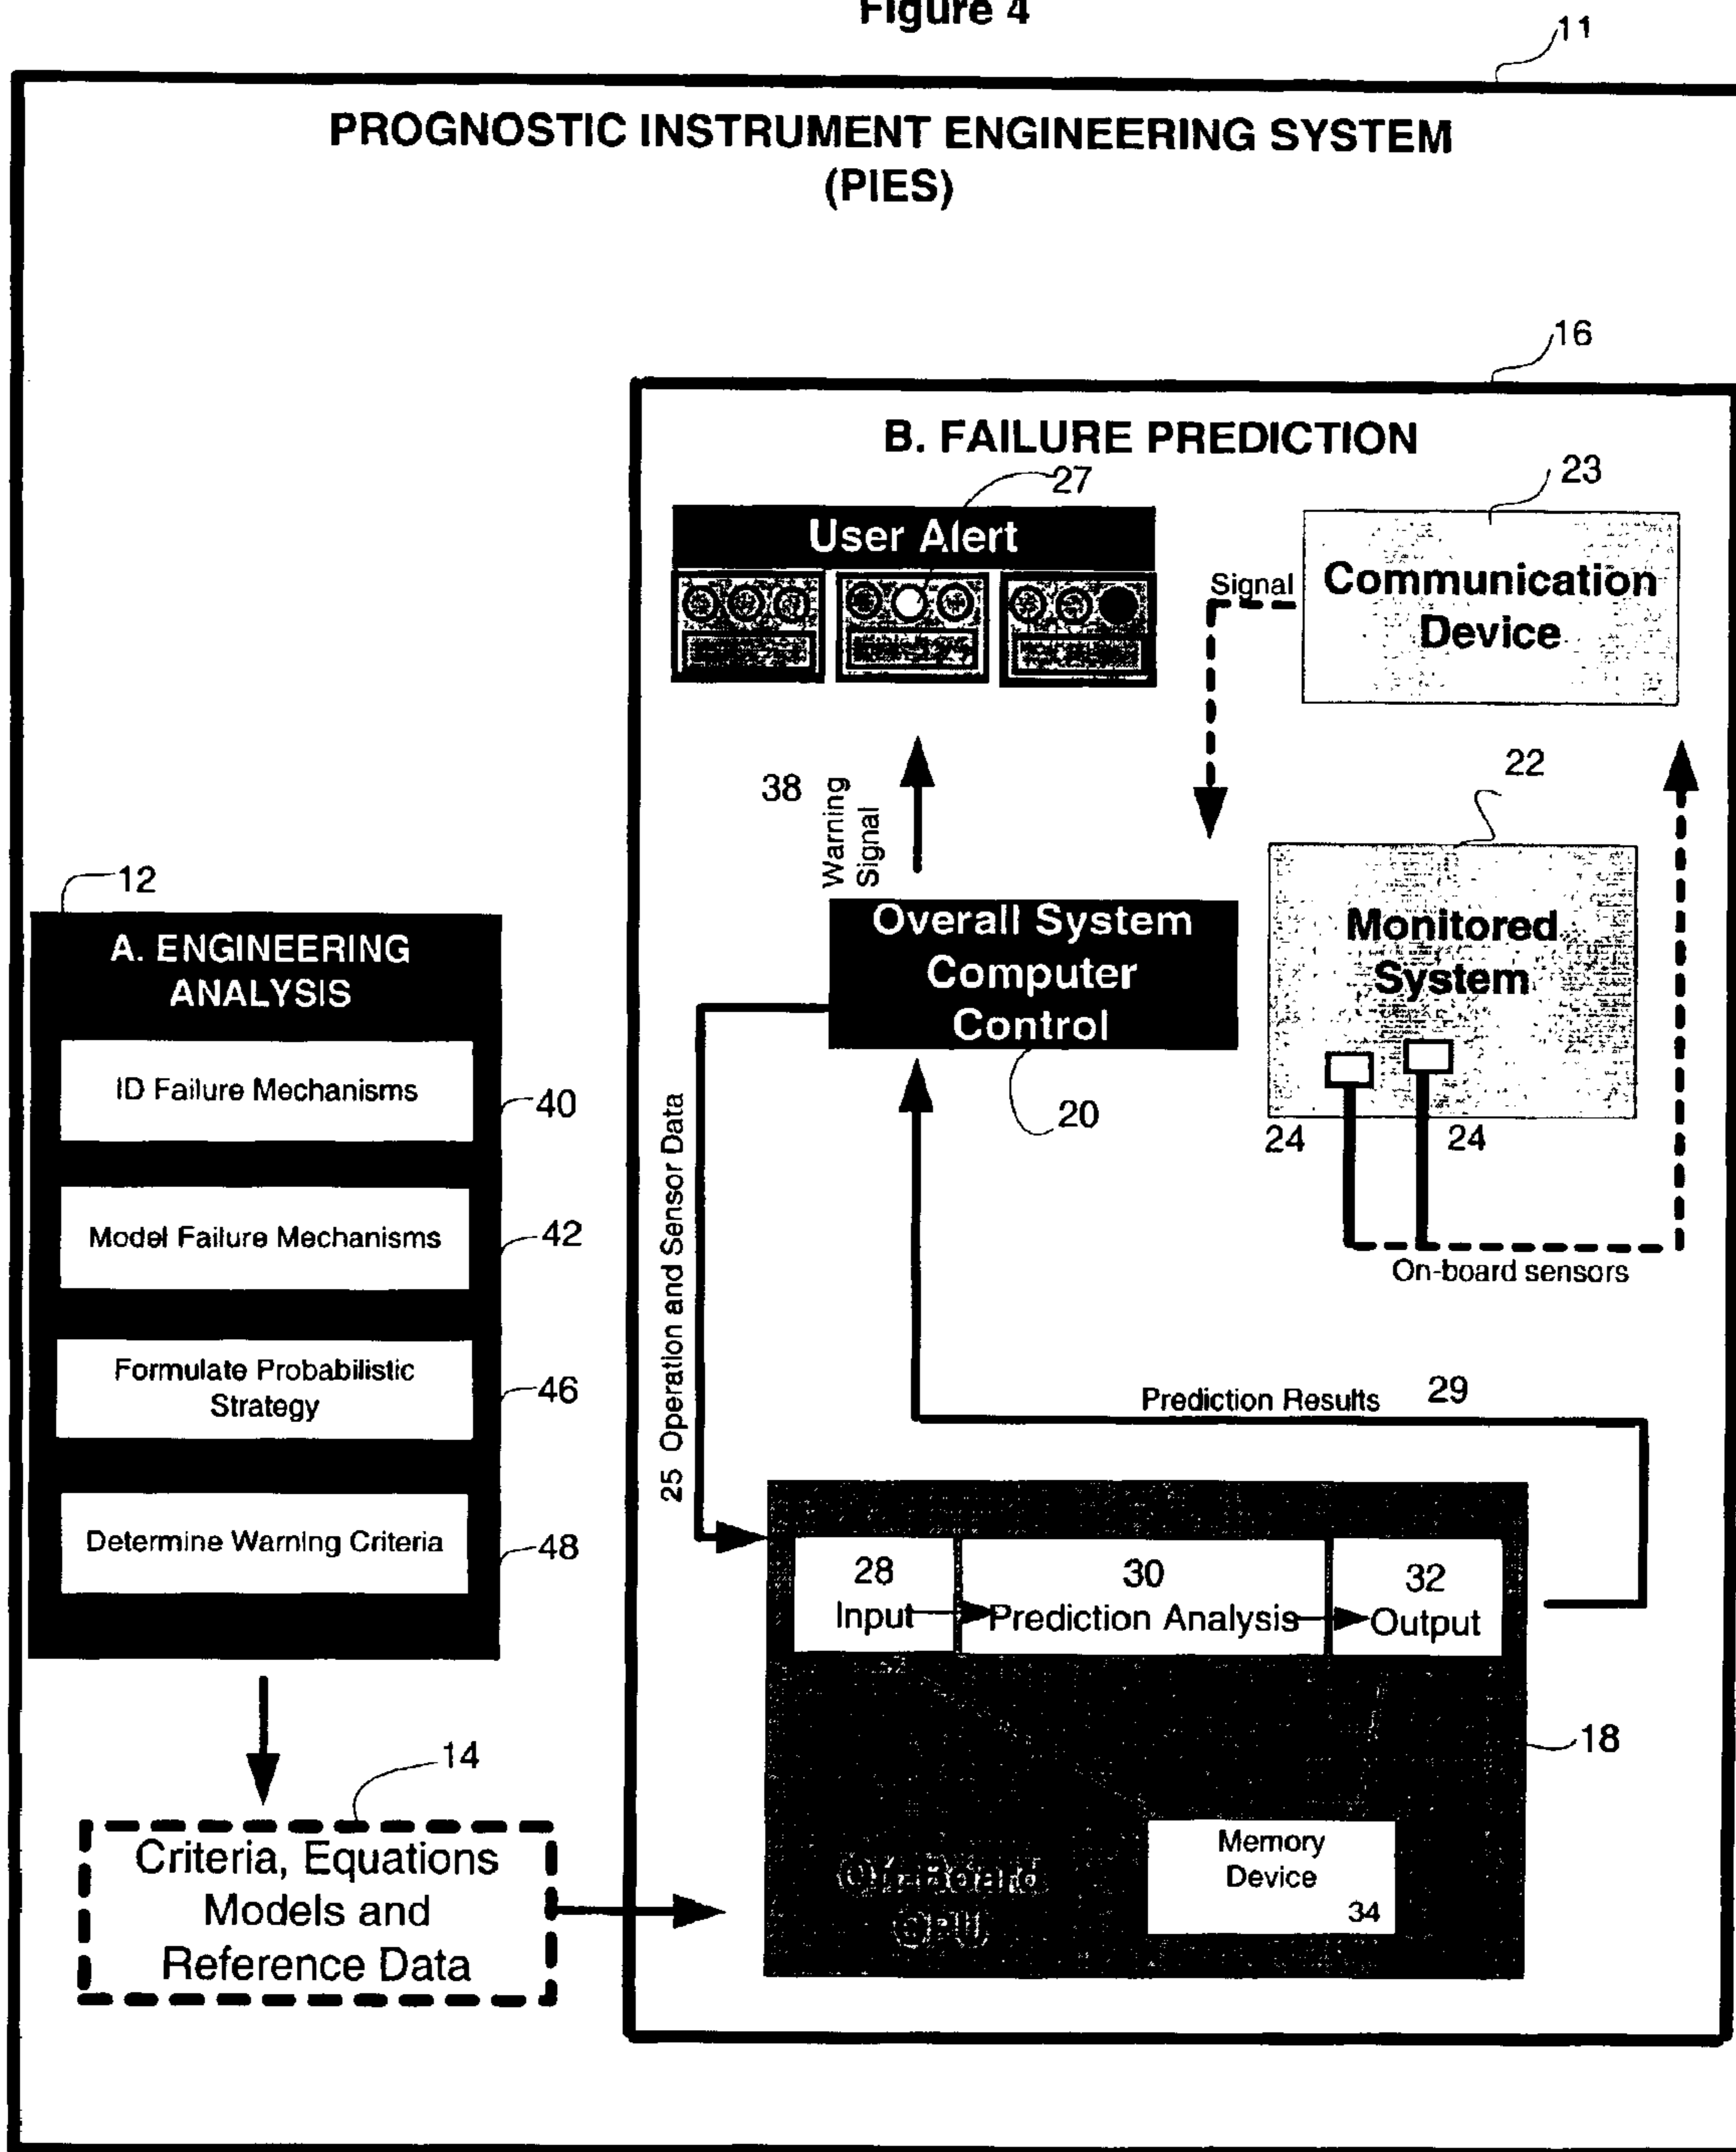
Figure 4

11

PROGNOSTIC INSTRUMENT ENGINEERING SYSTEM (PIES)

16

B. FAILURE PREDICTION

27

User Alert

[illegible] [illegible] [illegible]

23

Signal

Communication Device

38

Warning Signal

22

12

A. ENGINEERING ANALYSIS

Overall System Computer Control

Monitored System

ID Failure Mechanisms

40

20

24

24

Model Failure Mechanisms

42

25 Operation and Sensor Data

On-board sensors

Formulate Probabilistic Strategy

46

Prediction Results 29

Determine Warning Criteria

48

28 Input

30 Prediction Analysis

32 Output

18

14

Criteria, Equations Models and Reference Data

On-Board CPU

Memory Device 34